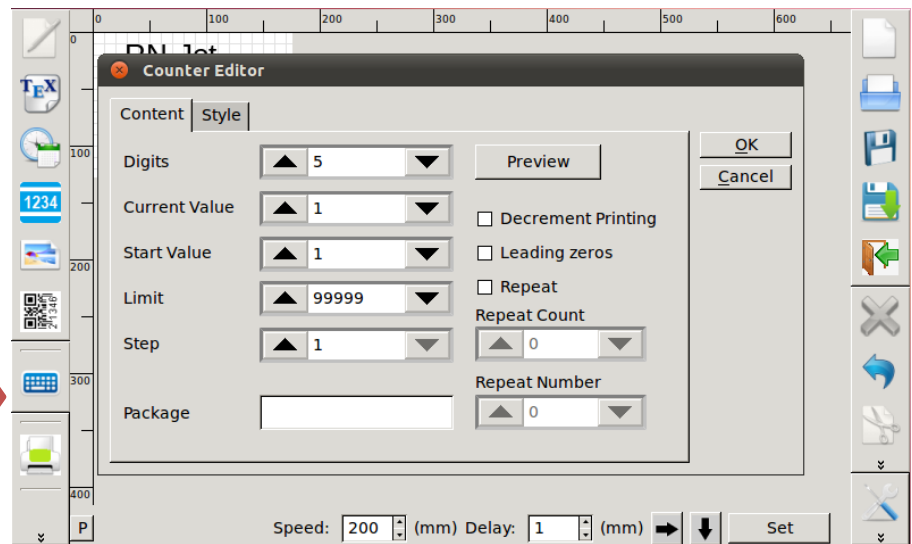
0 100 200 300 400 500 600

0

100

200

300

400

RN Jet

Counter Editor

Content Style

Digits 5

Current Value 1

Start Value 1

Limit 99999

Step 1

Package

Preview

Decrement Printing

Leading zeros

Repeat

Repeat Count 0

Repeat Number 0

OK

Cancel

1234

P

Speed: 200 (mm) Delay: 1 (mm)

Set